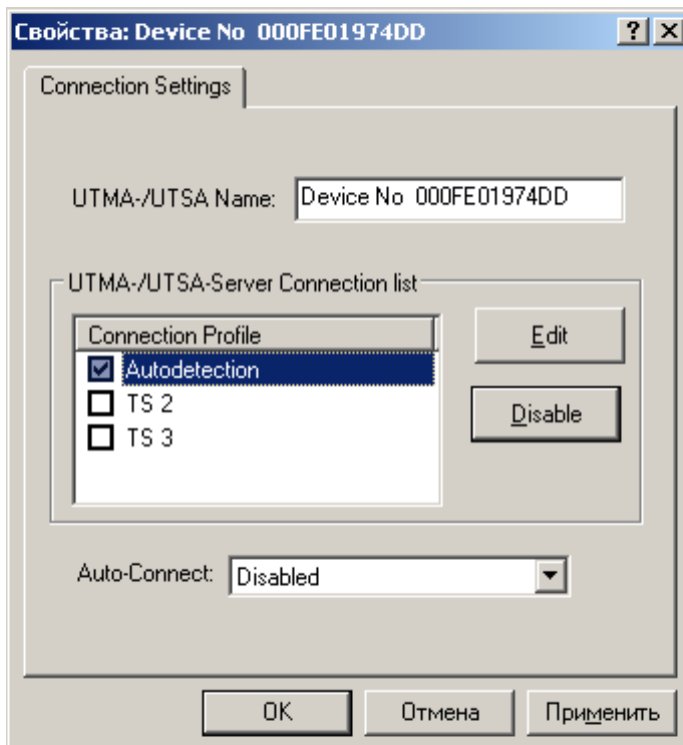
Свойства: Device No 000FE01974DD

? X

Connection Settings

UTMA-/UTSA Name: Device No 000FE01974DD

UTMA-/UTSA-Server Connection list

Connection Profile

Autodetection

TS 2

TS 3

Edit

Disable

Auto-Connect: Disabled

OK

Отмена

Применить